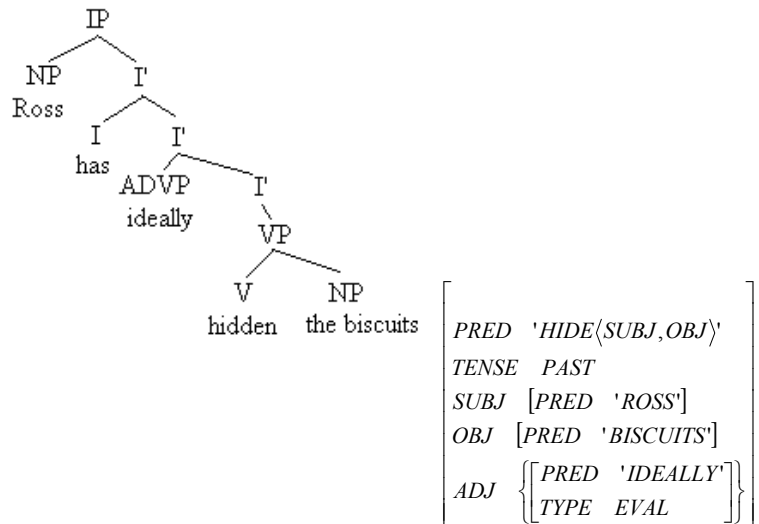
IP

NP
Ross

I'

I
has

I'

ADVP
ideally

I'

VP

V
hidden

NP
the biscuits

$\begin{bmatrix} PRED & 'HIDE\langle SUBJ, OBJ\rangle' \\ TENSE & PAST \\ SUBJ & [PRED \quad 'ROSS'] \\ OBJ & [PRED \quad 'BISCUITS'] \\ ADJ & \left\{ \begin{bmatrix} PRED & 'IDEALLY' \\ TYPE & EVAL \end{bmatrix} \right\} \end{bmatrix}$